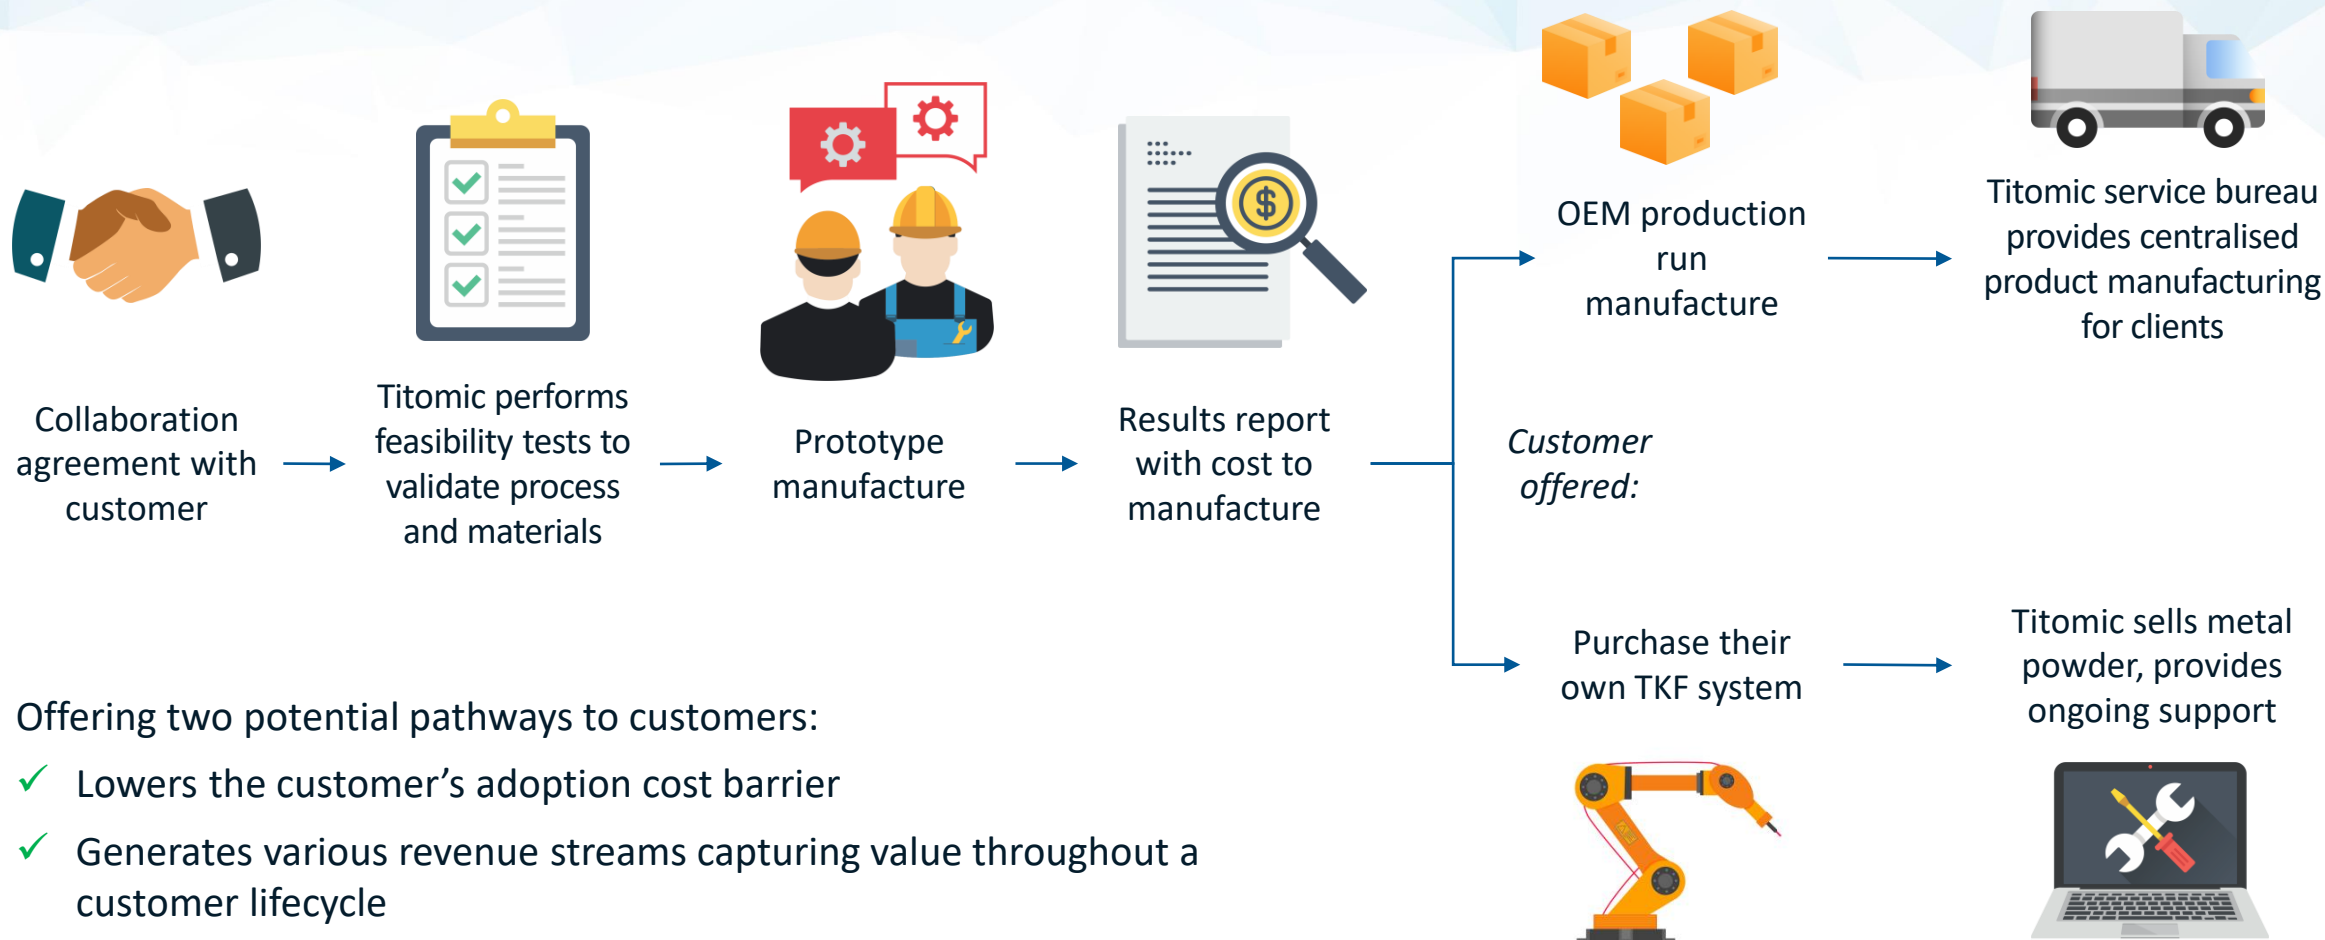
Collaboration agreement with customer

Titomic performs feasibility tests to validate process and materials

Prototype manufacture

Results report with cost to manufacture

Customer offered:

OEM production run manufacture

Titomic service bureau provides centralised product manufacturing for clients

Purchase their own TKF system

Titomic sells metal powder, provides ongoing support

Offering two potential pathways to customers:

✓ Lowers the customer's adoption cost barrier

✓ Generates various revenue streams capturing value throughout a customer lifecycle